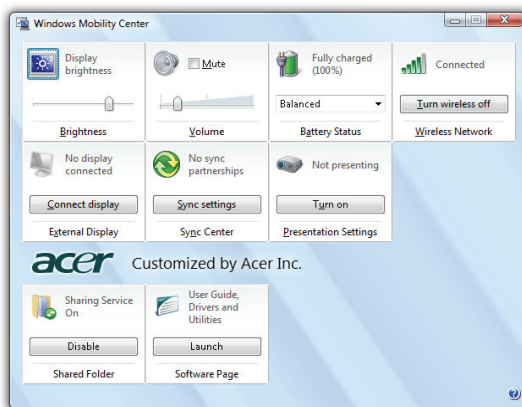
Windows Mobility Center

Display brightness

Brightness

Mute

Volume

Fully charged (100%)

Balanced

Battery Status

Connected

Turn wireless off

Wireless Network

No display connected

Connect display

External Display

No sync partnerships

Sync settings

Sync Center

Not presenting

Turn on

Presentation Settings

acer Customized by Acer Inc.

Sharing Service On

Disable

Shared Folder

User Guide, Drivers and Utilities

Launch

Software Page